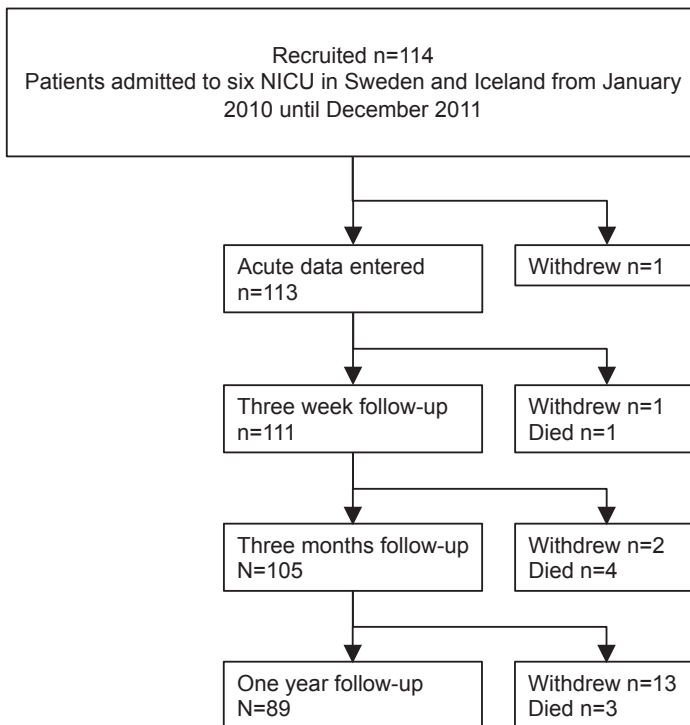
Recruited n=114
Patients admitted to six NICU in Sweden and Iceland from January 2010 until December 2011

Acute data entered
n=113

Withdrew n=1

Three week follow-up
n=111

Withdrew n=1
Died n=1

Three months follow-up
N=105

Withdrew n=2
Died n=4

One year follow-up
N=89

Withdrew n=13
Died n=3